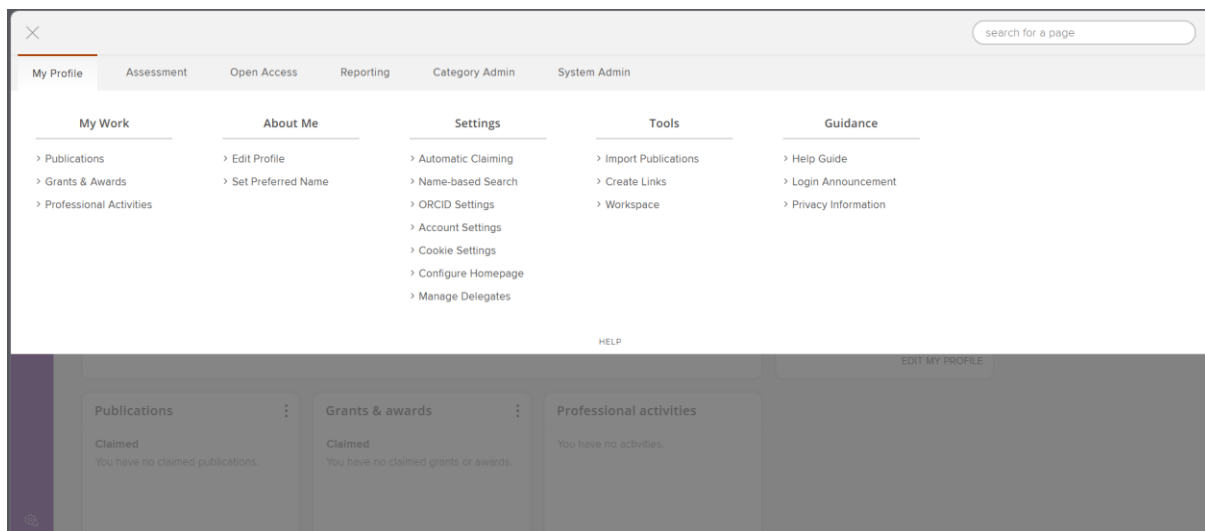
×

search for a page

My Profile | Assessment | Open Access | Reporting | Category Admin | System Admin

My Work
> Publications
> Grants & Awards
> Professional Activities

About Me
> Edit Profile
> Set Preferred Name

Settings
> Automatic Claiming
> Name-based Search
> ORCID Settings
> Account Settings
> Cookie Settings
> Configure Homepage
> Manage Delegates

Tools
> Import Publications
> Create Links
> Workspace

Guidance
> Help Guide
> Login Announcement
> Privacy Information

HELP

EDIT MY PROFILE

Publications
Claimed
You have no claimed publications.

Grants & awards
Claimed
You have no claimed grants or awards.

Professional activities
You have no activities.